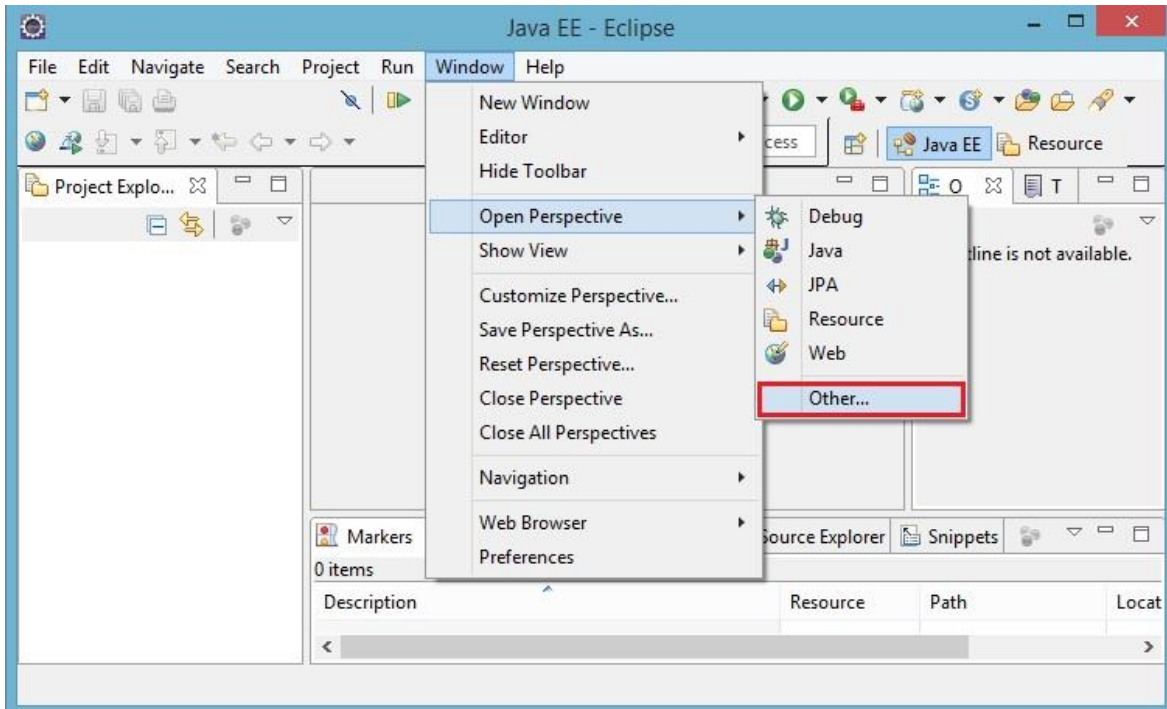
Java EE - Eclipse

File Edit Navigate Search Project Run Window Help

cess | Java EE | Resource

Project Explo... ☒

New Window
Editor
Hide Toolbar
Open Perspective
Show View
Customize Perspective...
Save Perspective As...
Reset Perspective...
Close Perspective
Close All Perspectives
Navigation
Web Browser
Preferences

Debug
Java
JPA
Resource
Web
Other...

O ☒ | T

tline is not available.

Markers
0 items

ource Explorer | Snippets

| Description | Resource | Path | Locat |
|---|---|---|---|